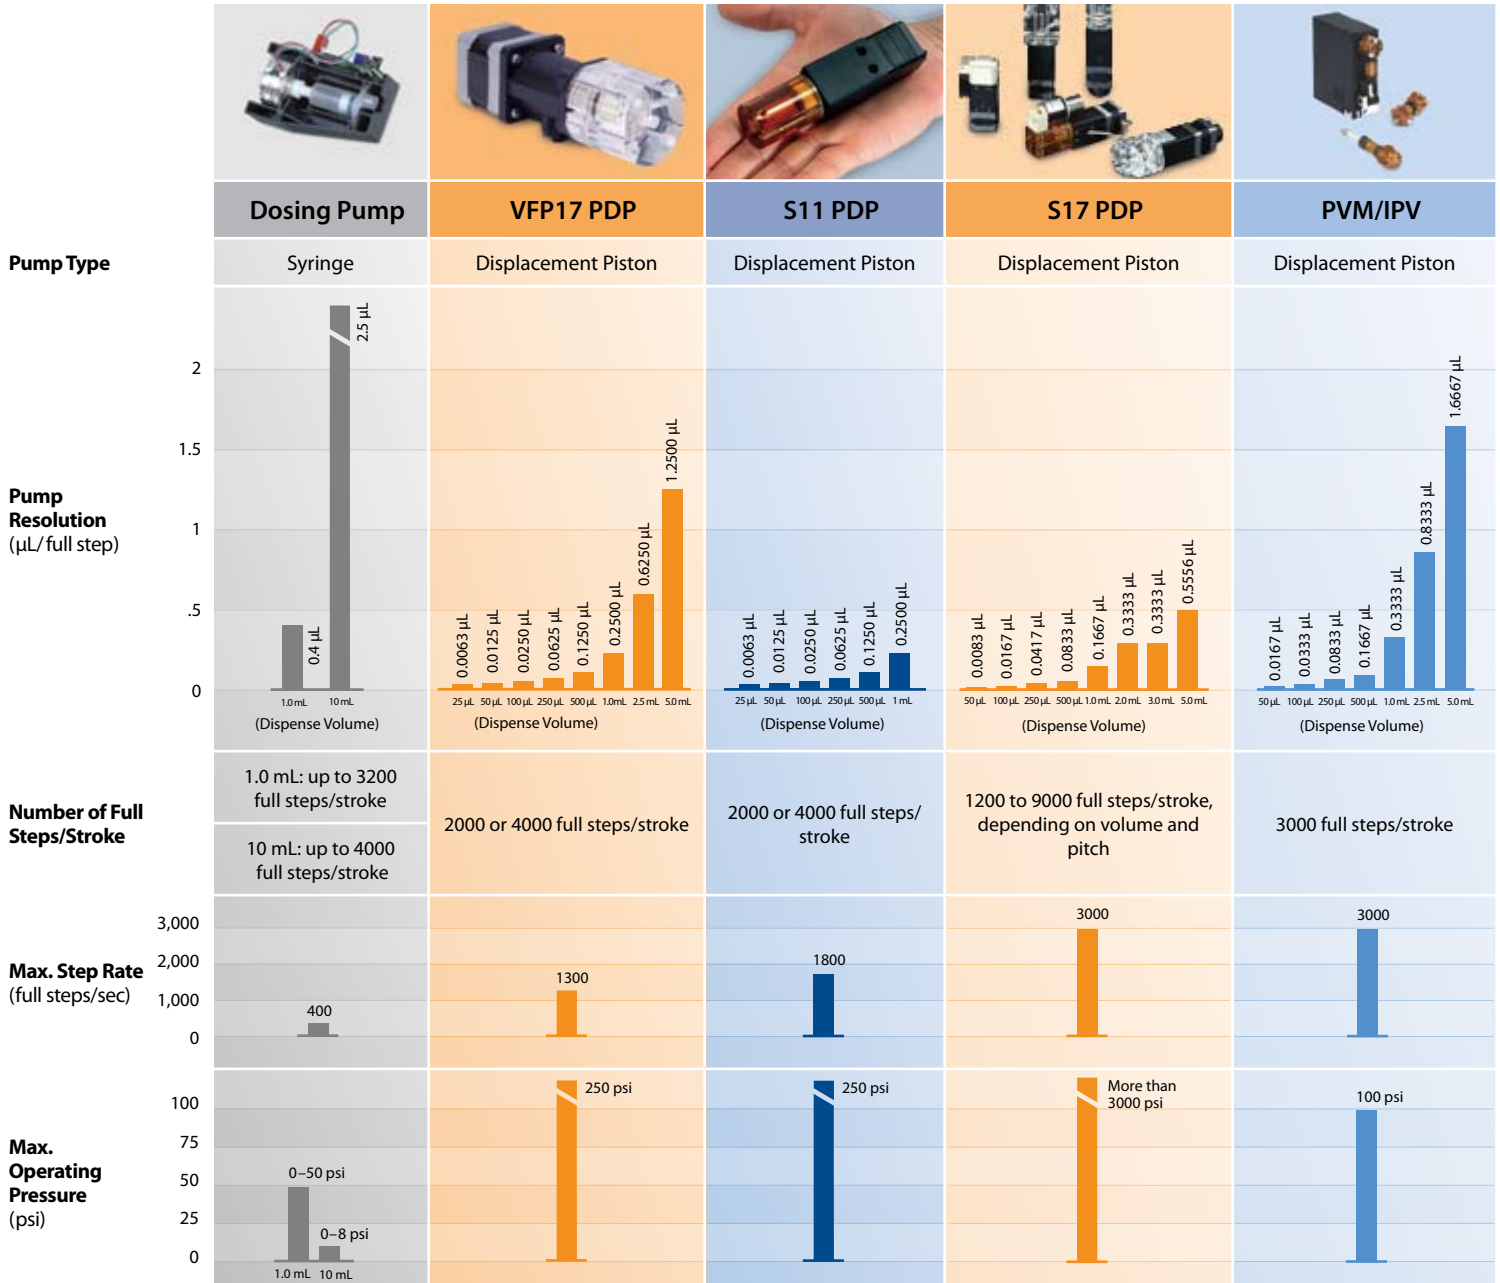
| | Dosing Pump | VFP17 PDP | S11 PDP | S17 PDP | PVM/IPV |
|---|---|---|---|---|---|
| **Pump Type** | Syringe | Displacement Piston | Displacement Piston | Displacement Piston | Displacement Piston |
| **Pump Resolution** (µL/ full step) | 0.4 µL, 2.5 µL<br>1.0 mL, 10 mL<br>(Dispense Volume) | 0.0063 µL, 0.0125 µL, 0.0250 µL, 0.0625 µL, 0.1250 µL, 0.2500 µL, 0.6250 µL, 1.2500 µL<br>25 µL, 50 µL, 100 µL, 250 µL, 500 µL, 1.0 mL, 2.5 mL, 5.0 mL<br>(Dispense Volume) | 0.0063 µL, 0.0125 µL, 0.0250 µL, 0.0625 µL, 0.1250 µL, 0.2500 µL<br>25 µL, 50 µL, 100 µL, 250 µL, 500 µL, 1 mL<br>(Dispense Volume) | 0.0083 µL, 0.0167 µL, 0.0417 µL, 0.0833 µL, 0.1667 µL, 0.3333 µL, 0.3333 µL, 0.5556 µL<br>50 µL, 100 µL, 250 µL, 500 µL, 1.0 mL, 2.0 mL, 3.0 mL, 5.0 mL<br>(Dispense Volume) | 0.0167 µL, 0.0333 µL, 0.0833 µL, 0.1667 µL, 0.3333 µL, 0.8333 µL, 1.6667 µL<br>50 µL, 100 µL, 250 µL, 500 µL, 1.0 mL, 2.5 mL, 5.0 mL<br>(Dispense Volume) |
| **Number of Full Steps/Stroke** | 1.0 mL: up to 3200 full steps/stroke<br>10 mL: up to 4000 full steps/stroke | 2000 or 4000 full steps/stroke | 2000 or 4000 full steps/ stroke | 1200 to 9000 full steps/stroke, depending on volume and pitch | 3000 full steps/stroke |
| **Max. Step Rate** (full steps/sec) | 400 | 1300 | 1800 | 3000 | 3000 |
| **Max. Operating Pressure** (psi) | 0–50 psi, 0–8 psi<br>1.0 mL, 10 mL | 250 psi | 250 psi | More than 3000 psi | 100 psi |

Axis labels: 0, .5, 1, 1.5, 2; 0, 1,000, 2,000, 3,000; 0, 25, 50, 75, 100